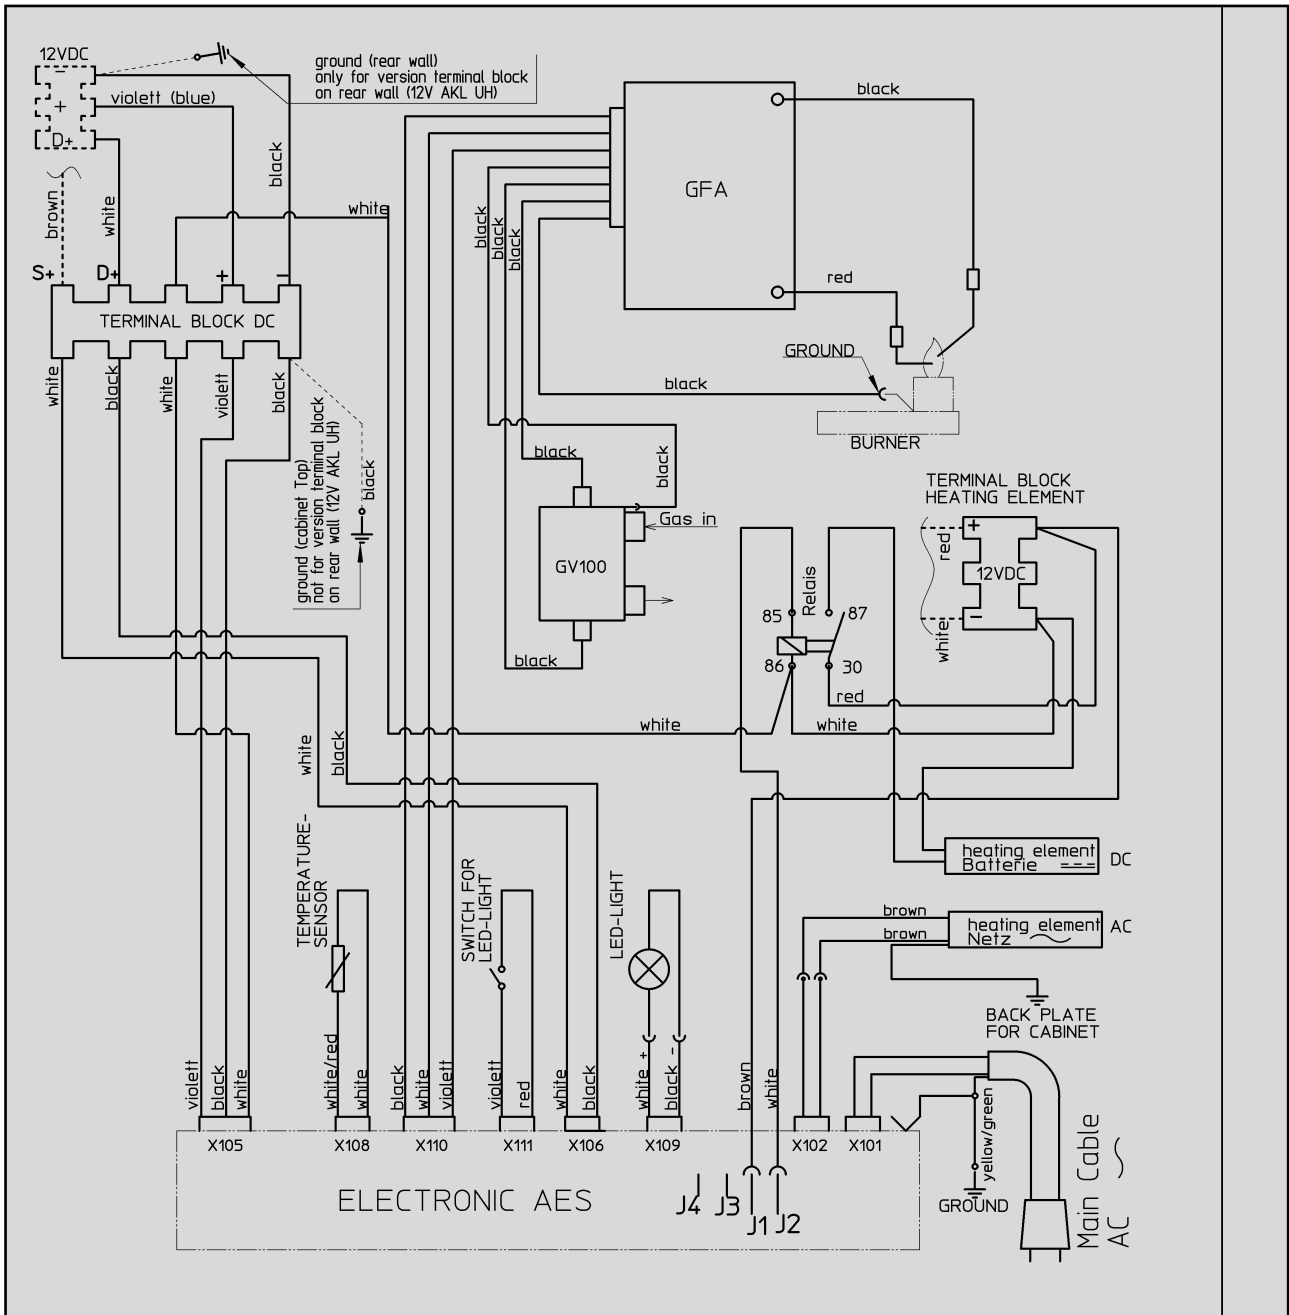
12VDC
−
+
D+
ground (rear wall)
only for version terminal block
on rear wall (12V AKL UH)
violett (blue)
black
brown
white
white
S+
D+
+
−
TERMINAL BLOCK DC
white
black
white
violett
black
ground (cabinet Top)
not for version terminal block
on rear wall (12V AKL UH)
black
GFA
black
red
black
black
black
black
GROUND
black
BURNER
black
black
GV100
Gas in
black
TERMINAL BLOCK
HEATING ELEMENT
red
+
12VDC
−
white
Relais
85
87
86
30
red
white
white
white
black
heating element
Batterie
DC
brown
heating element
brown
Netz
AC
BACK PLATE
FOR CABINET
TEMPERATURE-
SENSOR
SWITCH FOR
LED-LIGHT
LED-LIGHT
violett
black
white
white/red
white
black
white
violett
violett
red
white
black
white +
black -
brown
white
yellow/green
X105
X108
X110
X111
X106
X109
X102
X101
ELECTRONIC AES
J4
J3
J1
J2
GROUND
Main Cable
AC